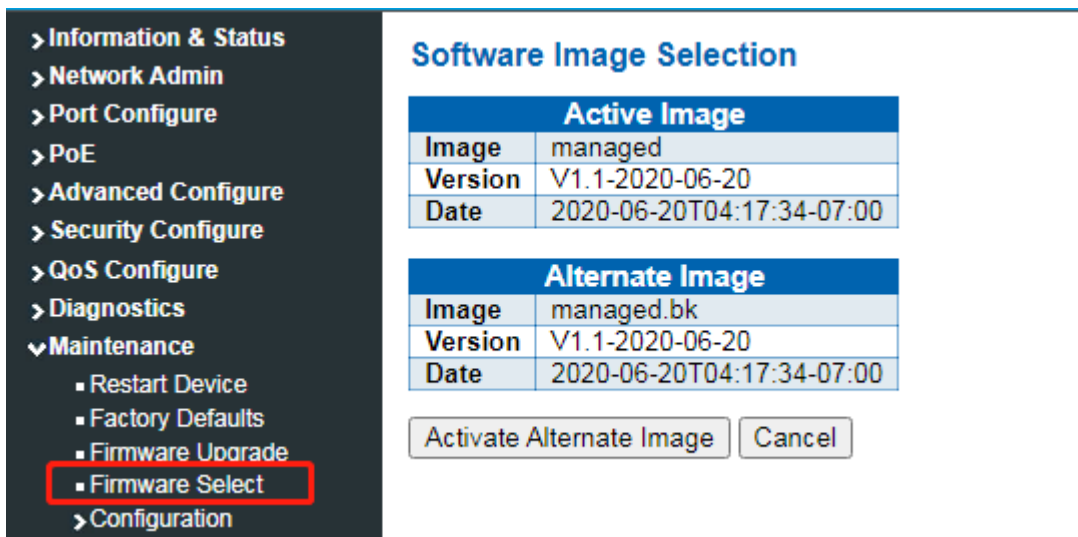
> Information & Status
> Network Admin
> Port Configure
> PoE
> Advanced Configure
> Security Configure
> QoS Configure
> Diagnostics
v Maintenance
- Restart Device
- Factory Defaults
- Firmware Upgrade
- Firmware Select
> Configuration

Software Image Selection

| Active Image | |
|---|---|
| Image | managed |
| Version | V1.1-2020-06-20 |
| Date | 2020-06-20T04:17:34-07:00 |

| Alternate Image | |
|---|---|
| Image | managed.bk |
| Version | V1.1-2020-06-20 |
| Date | 2020-06-20T04:17:34-07:00 |

Activate Alternate Image | Cancel